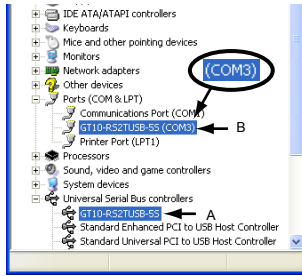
IDE ATA/ATAPI controllers
Keyboards
Mice and other pointing devices
Monitors
Network adapters
Other devices
Ports (COM & LPT)
(COM3)
Communications Port (COM1)
GT10-RS2TUSB-5S (COM3)
B
Printer Port (LPT1)
Processors
Sound, video and game controllers
System devices
Universal Serial Bus controllers
GT10-RS2TUSB-5S
A
Standard Enhanced PCI to USB Host Controller
Standard Universal PCI to USB Host Controller